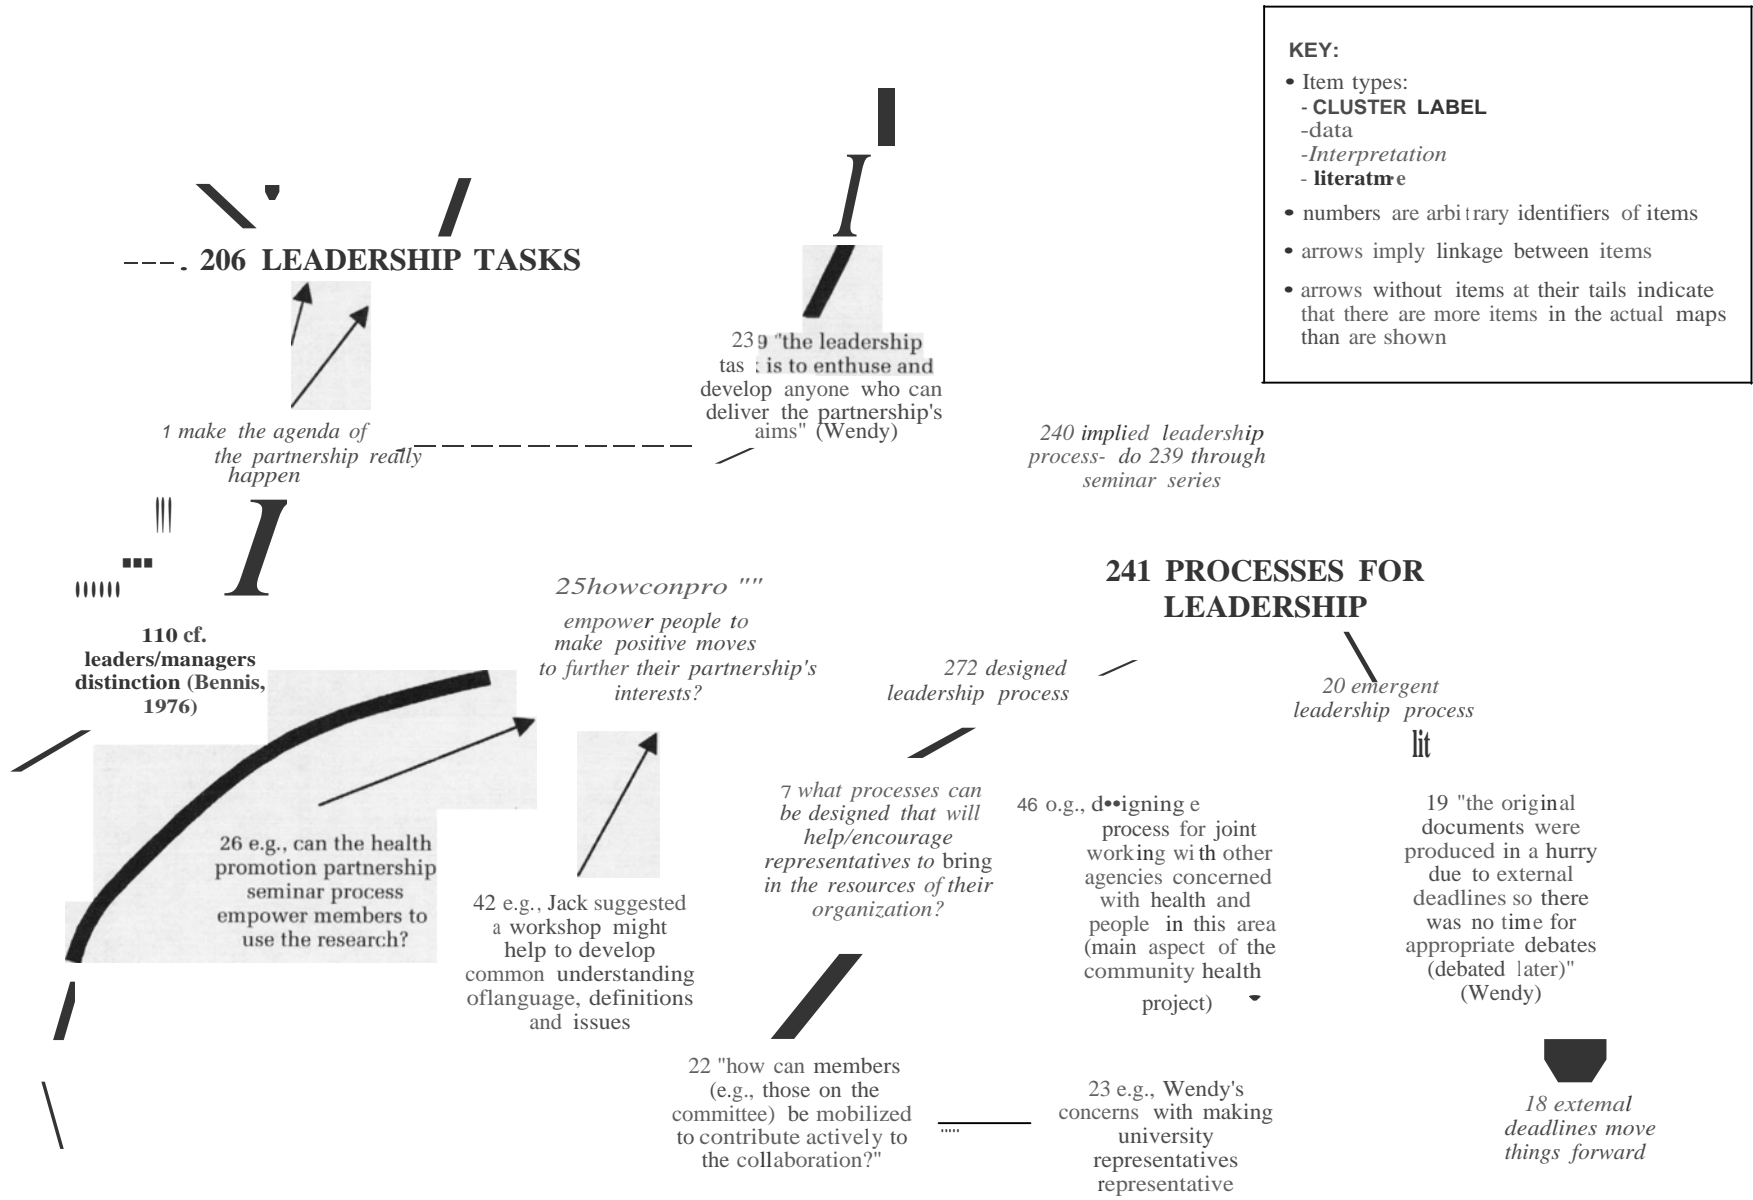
KEY:
• Item types:
- CLUSTER LABEL
-data
-Interpretation
- literatmre
• numbers are arbitrary identifiers of items
• arrows imply linkage between items
• arrows without items at their tails indicate that there are more items in the actual maps than are shown

---. 206 LEADERSHIP TASKS

239 "the leadership tas : is to enthuse and develop anyone who can deliver the partnership's aims" (Wendy)

1 make the agenda of the partnership really happen

240 implied leadership process- do 239 through seminar series

241 PROCESSES FOR LEADERSHIP

25howconpro ""
empower people to make positive moves to further their partnership's interests?

110 cf. leaders/managers distinction (Bennis, 1976)

272 designed leadership process

20 emergent leadership process

lit

26 e.g., can the health promotion partnership seminar process empower members to use the research?

42 e.g., Jack suggested a workshop might help to develop common understanding oflanguage, definitions and issues

7 what processes can be designed that will help/encourage representatives to bring in the resources of their organization?

46 o.g., d••igning e process for joint working with other agencies concerned with health and people in this area (main aspect of the community health project)

19 "the original documents were produced in a hurry due to external deadlines so there was no time for appropriate debates (debated later)" (Wendy)

22 "how can members (e.g., those on the committee) be mobilized to contribute actively to the collaboration?"

23 e.g., Wendy's concerns with making university representatives representative

18 extemal deadlines move things forward